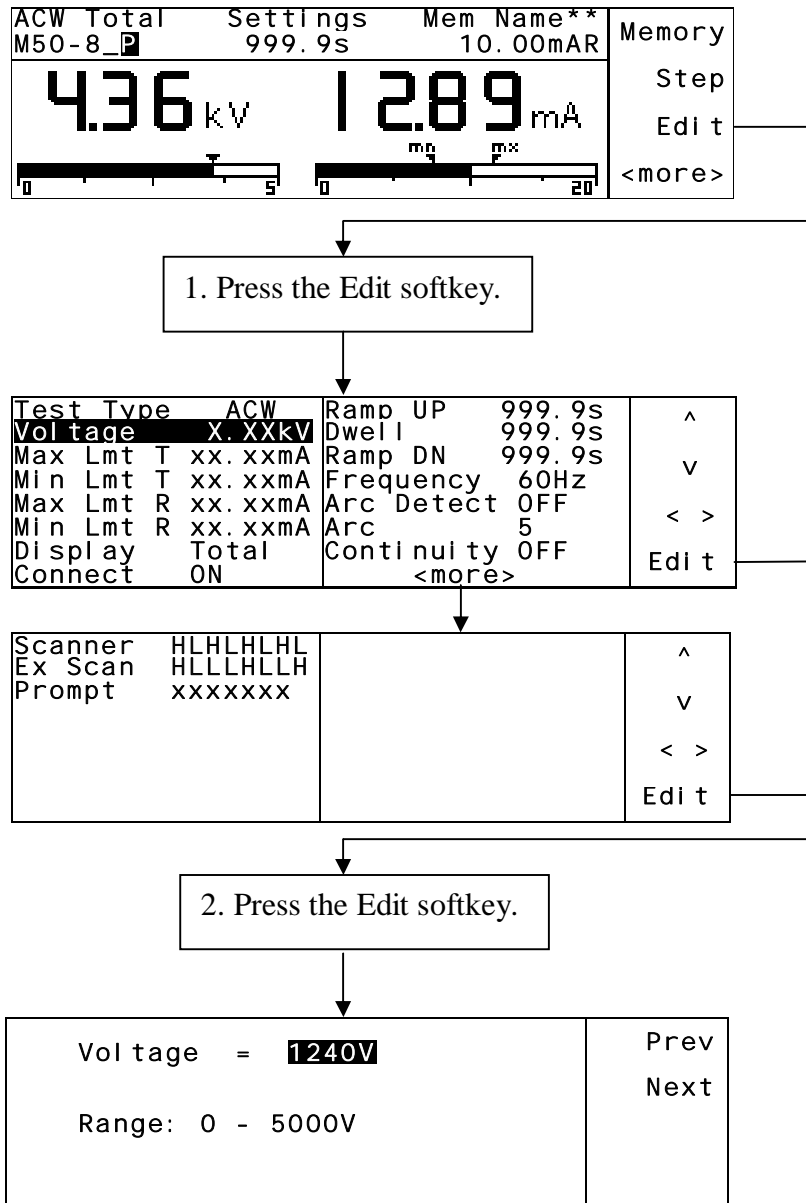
ACW Total Settings Mem Name**
M50-8_P 999.9s 10.00mAR

4.36kV 12.89mA

0 5 0 20

Memory
Step
Edit
<more>

1. Press the Edit softkey.

Test Type ACW
Voltage X.XXkV
Max Lmt T xx.xxmA
Min Lmt T xx.xxmA
Max Lmt R xx.xxmA
Min Lmt R xx.xxmA
Display Total
Connect ON

Ramp UP 999.9s
Dwell 999.9s
Ramp DN 999.9s
Frequency 60Hz
Arc Detect OFF
Arc 5
Continuity OFF
<more>

^
v
< >
Edit

Scanner HLHLHLHL
Ex Scan HLLLHLLH
Prompt xxxxxxx

^
v
< >
Edit

2. Press the Edit softkey.

Voltage = 1240V

Range: 0 - 5000V

Prev
Next